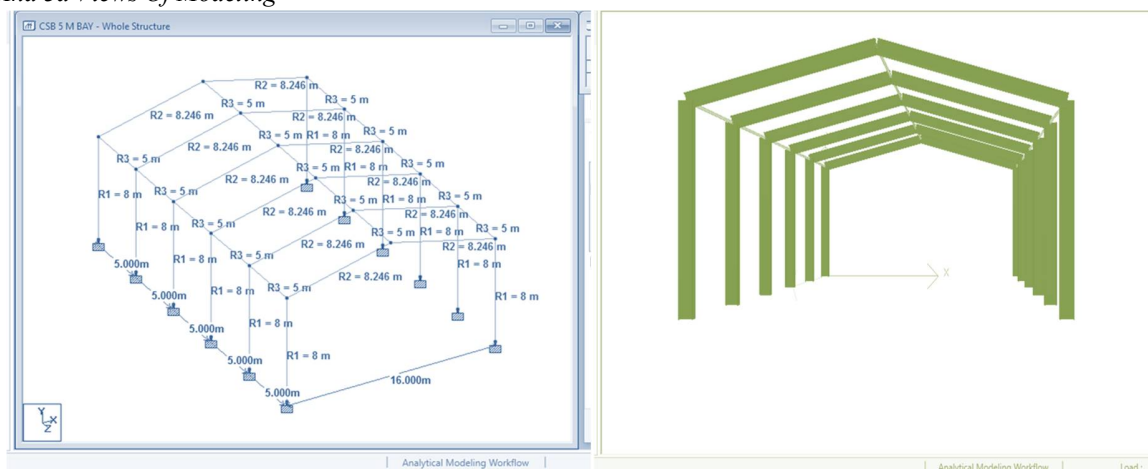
and 3d Views of Modeling

CSB 5 M BAY - Whole Structure

R2 = 8.246 m
R3 = 5 m
R2 = 8.246 m
R2 = 8.246 m
R3 = 5 m
R3 = 5 m R1 = 8 m
R3 = 5 m
R3 = 5 m
R2 = 8.246 m
R2 = 8.246 m
R3 = 5 m R1 = 8 m
R3 = 5 m
R2 = 8.246 m
R2 = 8.246 m
R1 = 8 m
R3 = 5 m
R3 = 5 m R1 = 8 m
R3 = 5 m
R2 = 8.246 m
R2 = 8.246 m
R1 = 8 m
R3 = 5 m
R3 = 5 m R1 = 8 m
R3 = 5 m
R2 = 8.246 m
R2 = 8.246 m
R1 = 8 m
R3 = 5 m
R1 = 8 m
R2 = 8.246 m
R1 = 8 m
R3 = 5 m
R1 = 8 m
R1 = 8 m
R1 = 8 m
5.000m
5.000m
5.000m
5.000m
5.000m
16.000m

Analytical Modeling Workflow

X

Analytical Modeling Workflow
Load